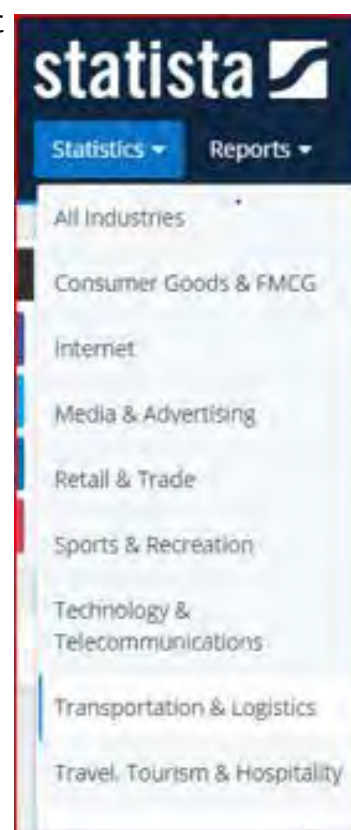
statista

Statistics ▾ Reports ▾

All Industries

Consumer Goods & FMCG

Internet

Media & Advertising

Retail & Trade

Sports & Recreation

Technology & Telecommunications

Transportation & Logistics

Travel, Tourism & Hospitality